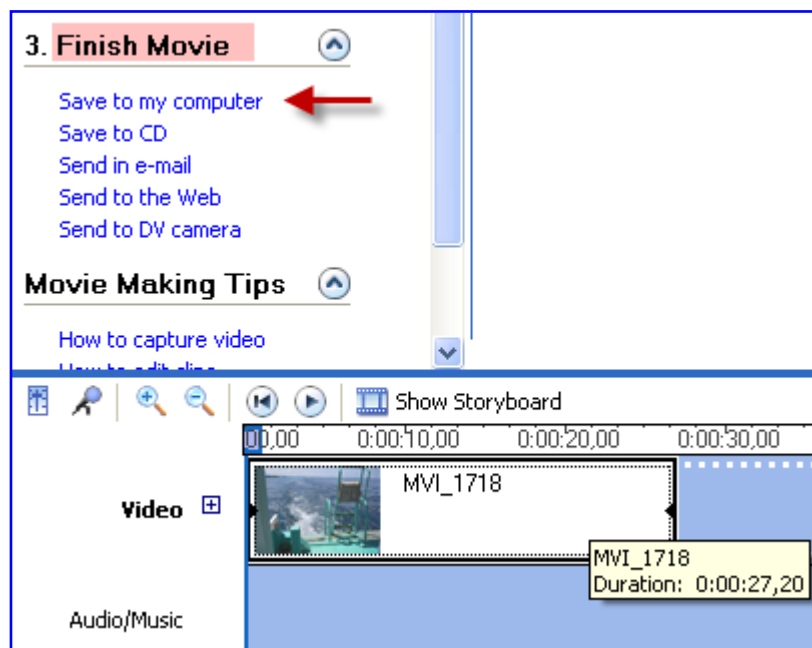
3. Finish Movie

Save to my computer
Save to CD
Send in e-mail
Send to the Web
Send to DV camera

Movie Making Tips

How to capture video
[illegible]

Show Storyboard

0,00 0:00:10,00 0:00:20,00 0:00:30,00

Video

MVI_1718

MVI_1718
Duration: 0:00:27,20

Audio/Music